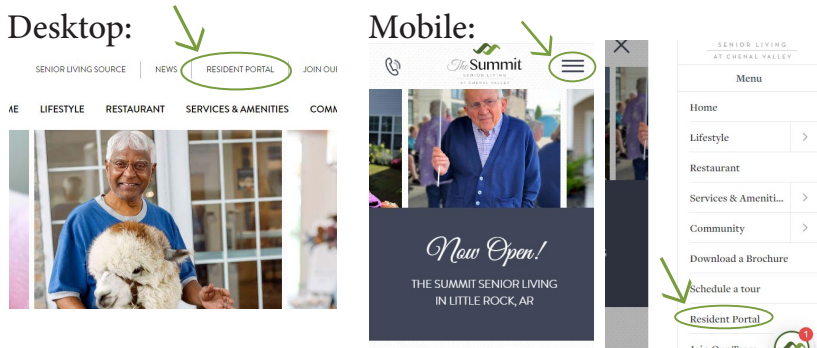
Desktop:

SENIOR LIVING SOURCE | NEWS | RESIDENT PORTAL | JOIN OU

ME LIFESTYLE RESTAURANT SERVICES & AMENITIES COMM

Mobile:

The Summit SENIOR LIVING AT CHENAL VALLEY

Now Open!

THE SUMMIT SENIOR LIVING IN LITTLE ROCK, AR

SENIOR LIVING AT CHENAL VALLEY

Menu

Home

Lifestyle

Restaurant

Services & Ameniti...

Community

Download a Brochure

Schedule a tour

Resident Portal

1